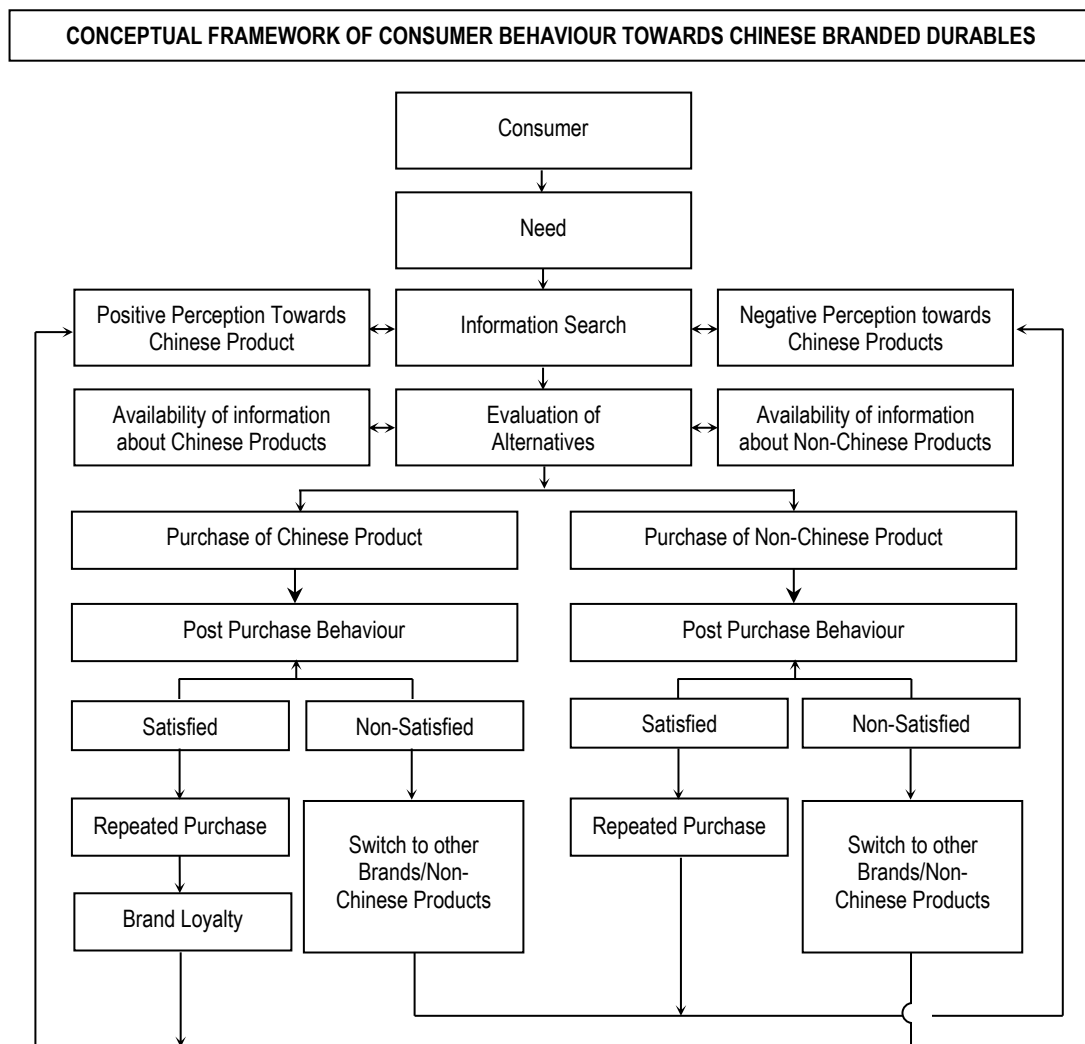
CONCEPTUAL FRAMEWORK OF CONSUMER BEHAVIOUR TOWARDS CHINESE BRANDED DURABLES

Consumer

Need

Positive Perception Towards Chinese Product

Information Search

Negative Perception towards Chinese Products

Availability of information about Chinese Products

Evaluation of Alternatives

Availability of information about Non-Chinese Products

Purchase of Chinese Product

Purchase of Non-Chinese Product

Post Purchase Behaviour

Post Purchase Behaviour

Satisfied

Non-Satisfied

Satisfied

Non-Satisfied

Repeated Purchase

Switch to other Brands/Non-Chinese Products

Repeated Purchase

Switch to other Brands/Non-Chinese Products

Brand Loyalty